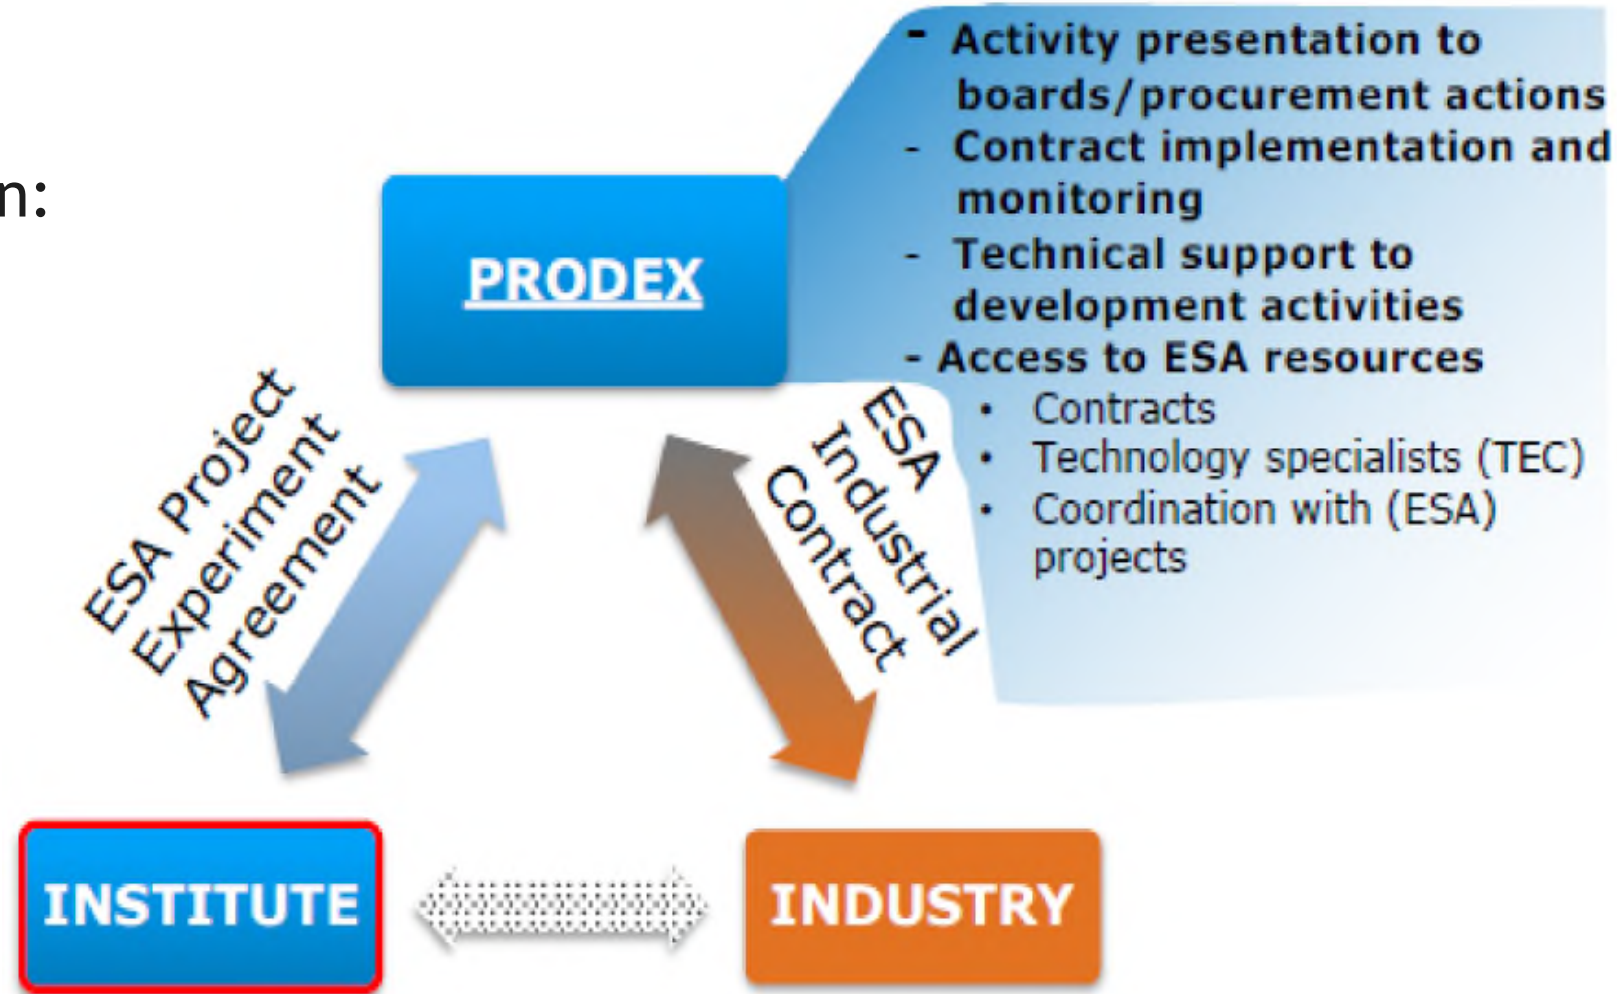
n:

PRODEX

- Activity presentation to boards/procurement actions
- Contract implementation and monitoring
- Technical support to development activities
- Access to ESA resources
• Contracts
• Technology specialists (TEC)
• Coordination with (ESA) projects

ESA Project Experiment Agreement

ESA Industrial Contract

INSTITUTE

INDUSTRY